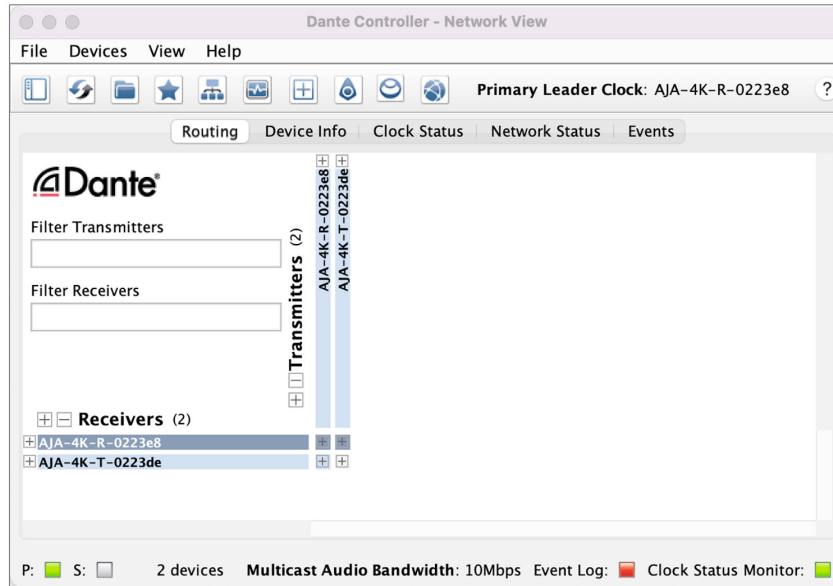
Dante Controller - Network View

File Devices View Help

Primary Leader Clock: AJA-4K-R-0223e8 ?

Routing Device Info Clock Status Network Status Events

Dante

Filter Transmitters

Filter Receivers

Transmitters (2)

AJA-4K-R-0223e8
AJA-4K-T-0223de

Receivers (2)

AJA-4K-R-0223e8
AJA-4K-T-0223de

P: S: 2 devices Multicast Audio Bandwidth: 10Mbps Event Log: Clock Status Monitor: